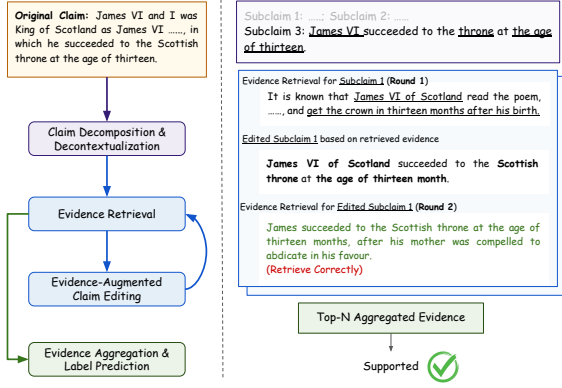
Original Claim: James VI and I was King of Scotland as James VI ……, in which he succeeded to the Scottish throne at the age of thirteen.

Claim Decomposition & Decontextualization

Evidence Retrieval

Evidence-Augmented Claim Editing

Evidence Aggregation & Label Prediction

Subclaim 1: ……; Subclaim 2: ……
Subclaim 3: James VI succeeded to the throne at the age of thirteen.

Evidence Retrieval for Subclaim 1 (Round 1)

It is known that James VI of Scotland read the poem, ……, and get the crown in thirteen months after his birth.

Edited Subclaim 1 based on retrieved evidence

James VI of Scotland succeeded to the Scottish throne at the age of thirteen month.

Evidence Retrieval for Edited Subclaim 1 (Round 2)

James succeeded to the Scottish throne at the age of thirteen months, after his mother was compelled to abdicate in his favour.
(Retrieve Correctly)

Top-N Aggregated Evidence

Supported